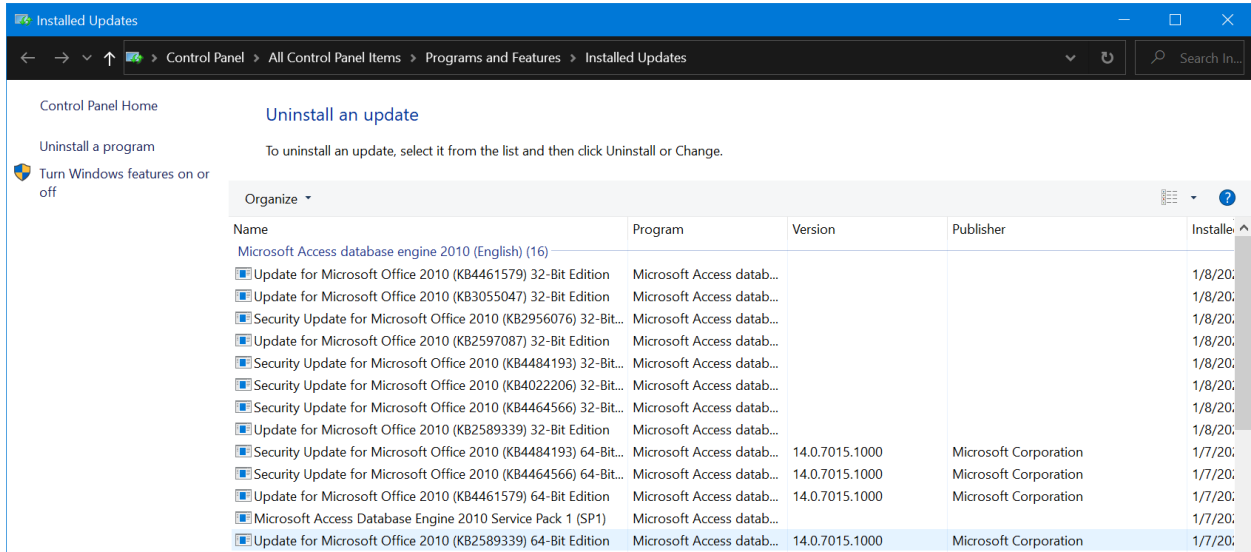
Installed Updates

Control Panel > All Control Panel Items > Programs and Features > Installed Updates

Search In...

Control Panel Home

Uninstall a program

Turn Windows features on or off

Uninstall an update

To uninstall an update, select it from the list and then click Uninstall or Change.

Organize ▾

| Name | Program | Version | Publisher | Installe |
|---|---|---|---|---|
| Microsoft Access database engine 2010 (English) (16) | | | | |
| Update for Microsoft Office 2010 (KB4461579) 32-Bit Edition | Microsoft Access datab... | | | 1/8/202 |
| Update for Microsoft Office 2010 (KB3055047) 32-Bit Edition | Microsoft Access datab... | | | 1/8/202 |
| Security Update for Microsoft Office 2010 (KB2956076) 32-Bit... | Microsoft Access datab... | | | 1/8/202 |
| Update for Microsoft Office 2010 (KB2597087) 32-Bit Edition | Microsoft Access datab... | | | 1/8/202 |
| Security Update for Microsoft Office 2010 (KB4484193) 32-Bit... | Microsoft Access datab... | | | 1/8/202 |
| Security Update for Microsoft Office 2010 (KB4022206) 32-Bit... | Microsoft Access datab... | | | 1/8/202 |
| Security Update for Microsoft Office 2010 (KB4464566) 32-Bit... | Microsoft Access datab... | | | 1/8/202 |
| Update for Microsoft Office 2010 (KB2589339) 32-Bit Edition | Microsoft Access datab... | | | 1/8/202 |
| Security Update for Microsoft Office 2010 (KB4484193) 64-Bit... | Microsoft Access datab... | 14.0.7015.1000 | Microsoft Corporation | 1/7/202 |
| Security Update for Microsoft Office 2010 (KB4464566) 64-Bit... | Microsoft Access datab... | 14.0.7015.1000 | Microsoft Corporation | 1/7/202 |
| Update for Microsoft Office 2010 (KB4461579) 64-Bit Edition | Microsoft Access datab... | 14.0.7015.1000 | Microsoft Corporation | 1/7/202 |
| Microsoft Access Database Engine 2010 Service Pack 1 (SP1) | Microsoft Access datab... | | | 1/7/202 |
| Update for Microsoft Office 2010 (KB2589339) 64-Bit Edition | Microsoft Access datab... | 14.0.7015.1000 | Microsoft Corporation | 1/7/202 |